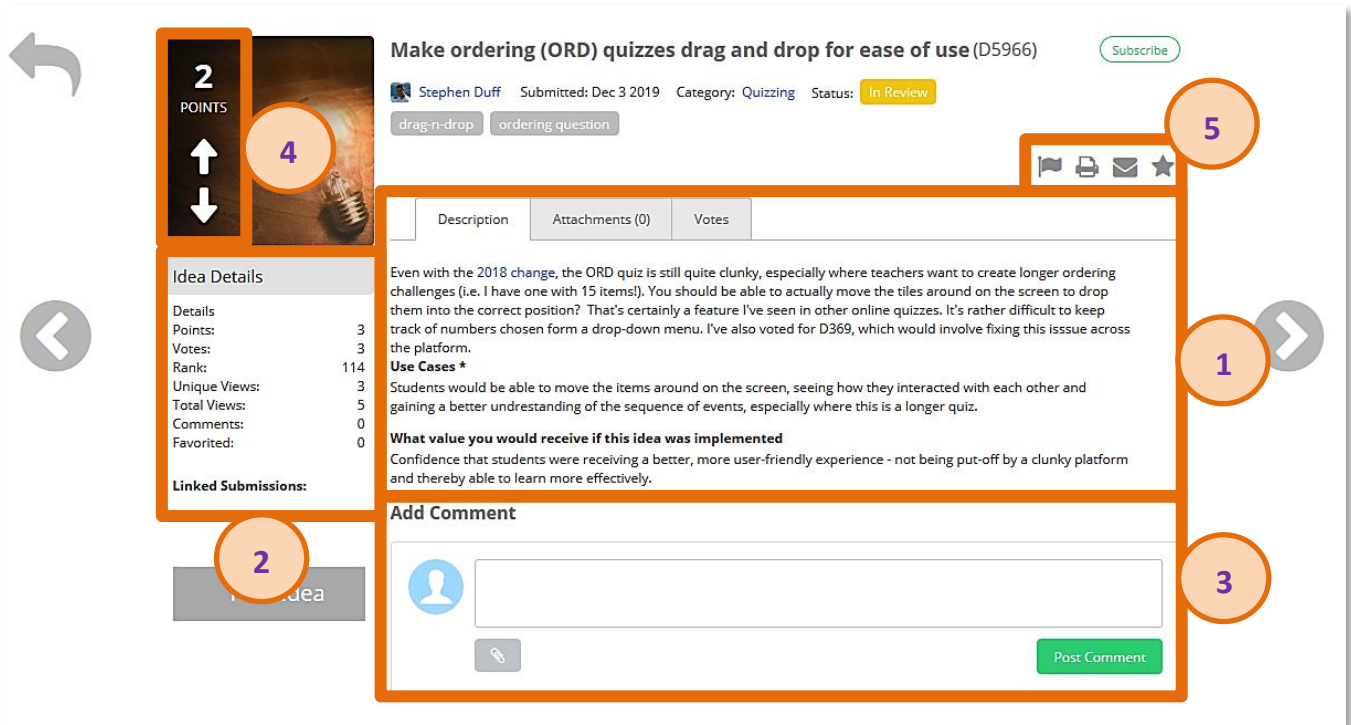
2
POINTS

4

Make ordering (ORD) quizzes drag and drop for ease of use (D5966)

Subscribe

Stephen Duff Submitted: Dec 3 2019 Category: Quizzing Status: In Review

drag-n-drop ordering question

5

Description Attachments (0) Votes

Idea Details

Details
Points: 3
Votes: 3
Rank: 114
Unique Views: 3
Total Views: 5
Comments: 0
Favorited: 0

Linked Submissions:

Even with the 2018 change, the ORD quiz is still quite clunky, especially where teachers want to create longer ordering challenges (i.e. I have one with 15 items!). You should be able to actually move the tiles around on the screen to drop them into the correct position? That's certainly a feature I've seen in other online quizzes. It's rather difficult to keep track of numbers chosen form a drop-down menu. I've also voted for D369, which would involve fixing this isssue across the platform.

Use Cases *
Students would be able to move the items around on the screen, seeing how they interacted with each other and gaining a better undrestanding of the sequence of events, especially where this is a longer quiz.

What value you would receive if this idea was implemented
Confidence that students were receiving a better, more user-friendly experience - not being put-off by a clunky platform and thereby able to learn more effectively.

1

Add Comment

2

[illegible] Idea

3

Post Comment